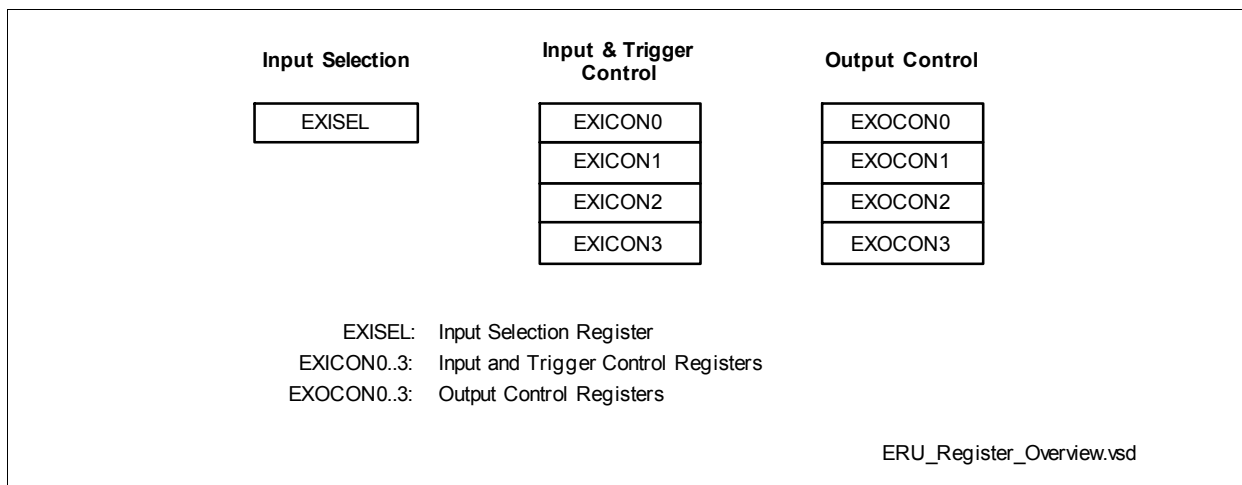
Input Selection

EXISEL

Input & Trigger Control

EXICON0
EXICON1
EXICON2
EXICON3

Output Control

EXOCON0
EXOCON1
EXOCON2
EXOCON3

EXISEL: Input Selection Register
EXICON0..3: Input and Trigger Control Registers
EXOCON0..3: Output Control Registers

ERU_Register_Overview.vsd